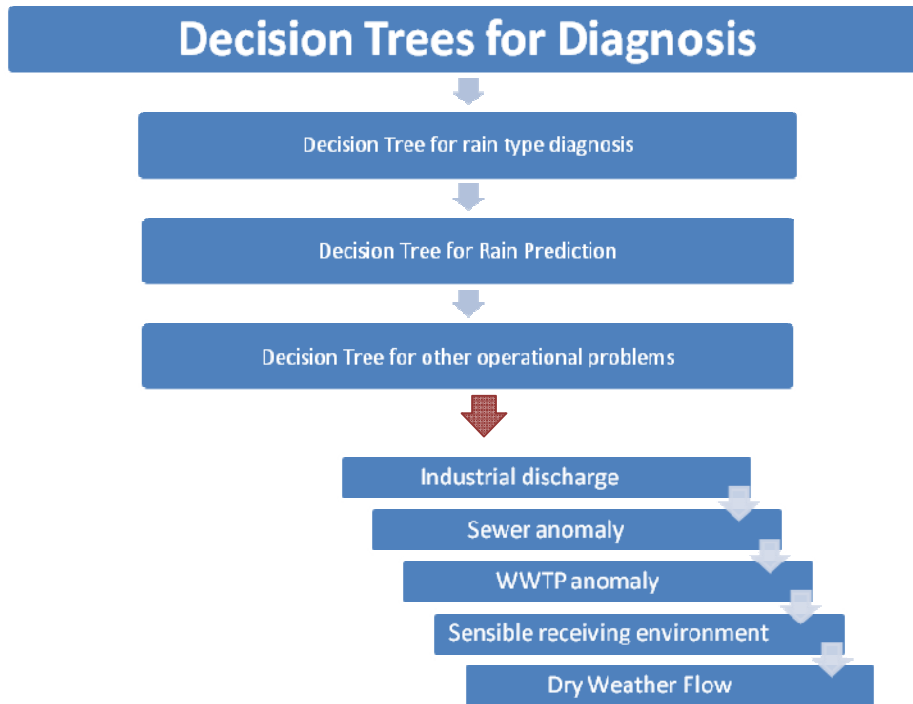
Decision Trees for Diagnosis

Decision Tree for rain type diagnosis

Decision Tree for Rain Prediction

Decision Tree for other operational problems

Industrial discharge

Sewer anomaly

WWTP anomaly

Sensible receiving environment

Dry Weather Flow